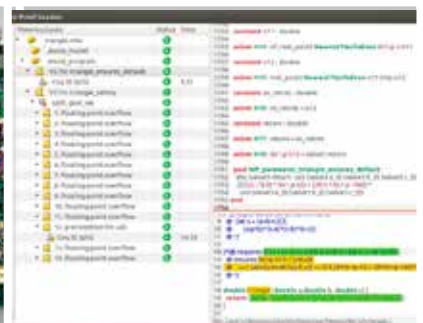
Proof Session

| Proof obligations | Status | Time |
|---|---|---|
| triangle.mlw | | |
| _ensure_invariant | | |
| ensure_program | | |
| VC for triangle_ensures_default | | |
| Alt-Ergo 0.99 (0) | | 0.33 |
| VC for triangle_safety | | |
| split_goal_wp | | |
| 1. Floating-point overflow | | |
| 2. Floating-point overflow | | |
| 3. Floating-point overflow | | |
| 4. Floating-point overflow | | |
| 5. Floating-point overflow | | |
| 6. Floating-point overflow | | |
| 7. Floating-point overflow | | |
| 8. Floating-point overflow | | |
| 9. Floating-point overflow | | |
| 10. Floating-point overflow | | |
| 11. Floating-point overflow | | |
| 12. precondition for call | | |
| Coq (8.4pl3) | | 14.33 |
| 13. Floating-point overflow | | |
| 14. Floating-point overflow | | |

constant x1 : double

axiom H10 : of_rnd_point NearestTiesToEven x1

constant x2 : double

axiom H10 : of_rnd_point NearestTiesToEven x2

constant ux : double

axiom H10 : ux

constant result : double

axiom H11 : result = ux_return

axiom H12 : result

goal WP_parameter_triangle_ensures_default

end

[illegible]